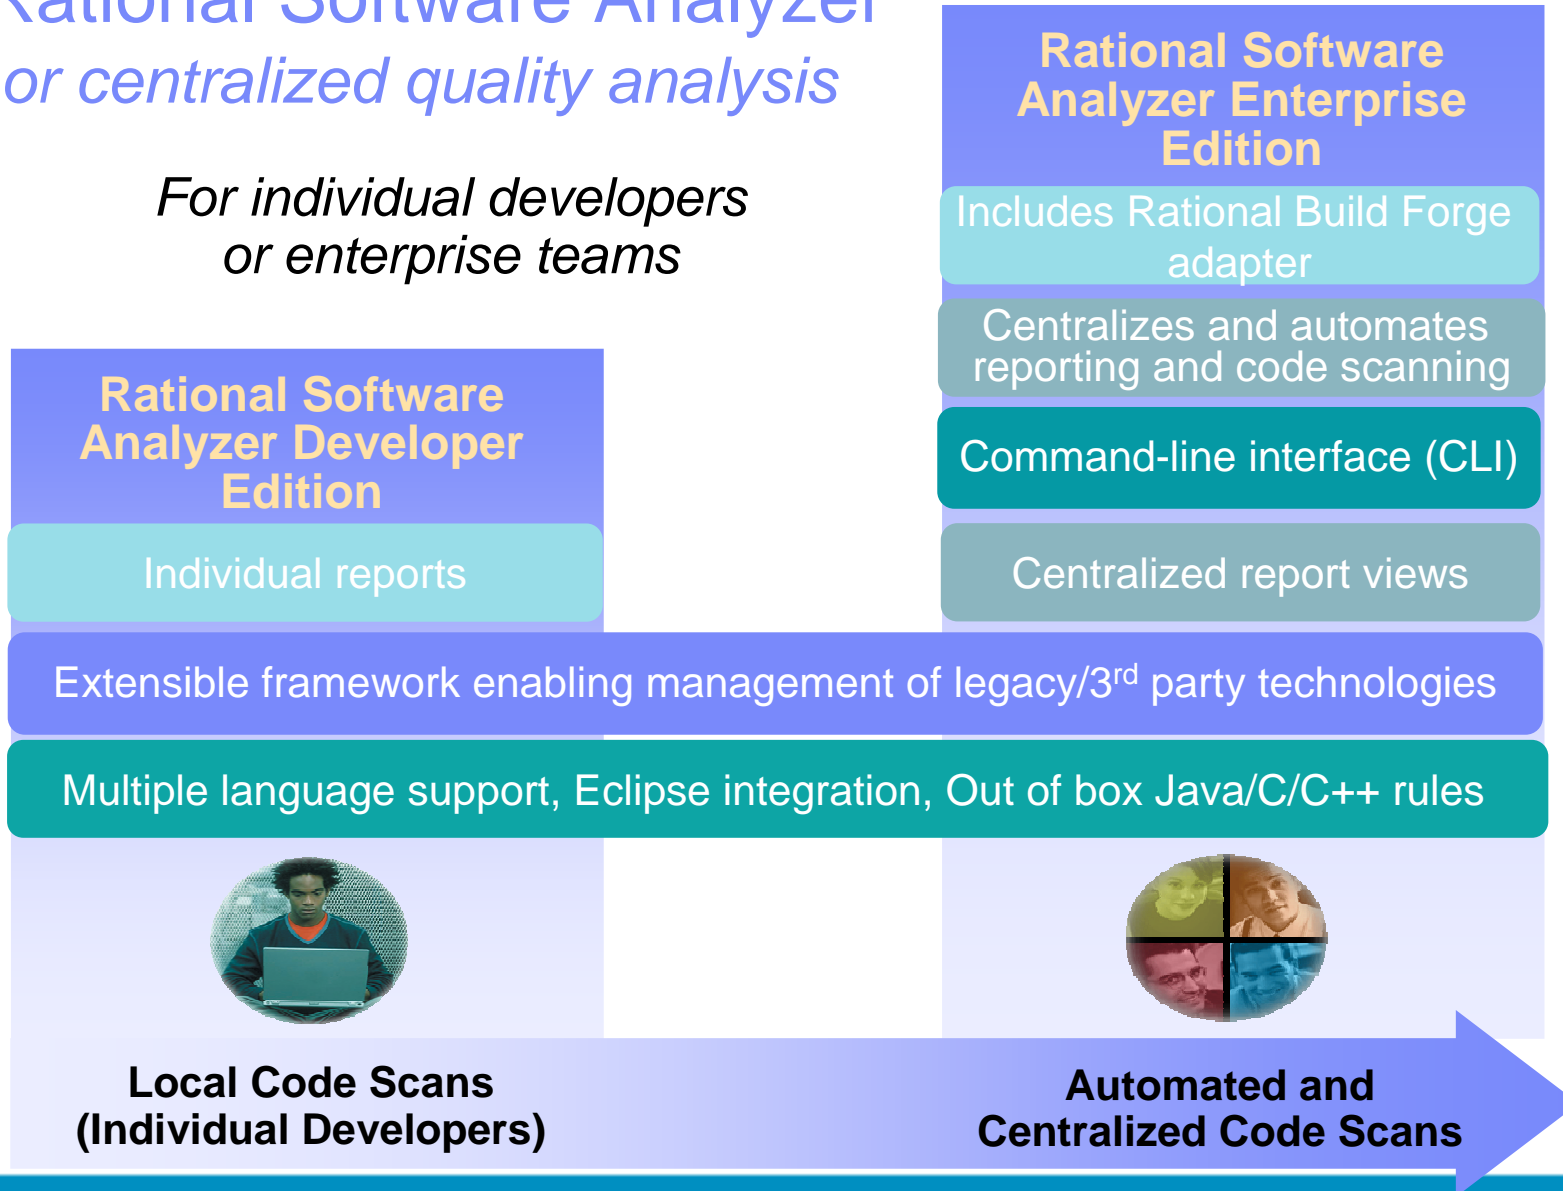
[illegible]ational Software Analyzer
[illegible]or centralized quality analysis

For individual developers or enterprise teams

Rational Software Analyzer Enterprise Edition

Includes Rational Build Forge adapter

Centralizes and automates reporting and code scanning

Command-line interface (CLI)

Centralized report views

Rational Software Analyzer Developer Edition

Individual reports

Extensible framework enabling management of legacy/3$^{rd}$ party technologies

Multiple language support, Eclipse integration, Out of box Java/C/C++ rules

Local Code Scans (Individual Developers)

Automated and Centralized Code Scans